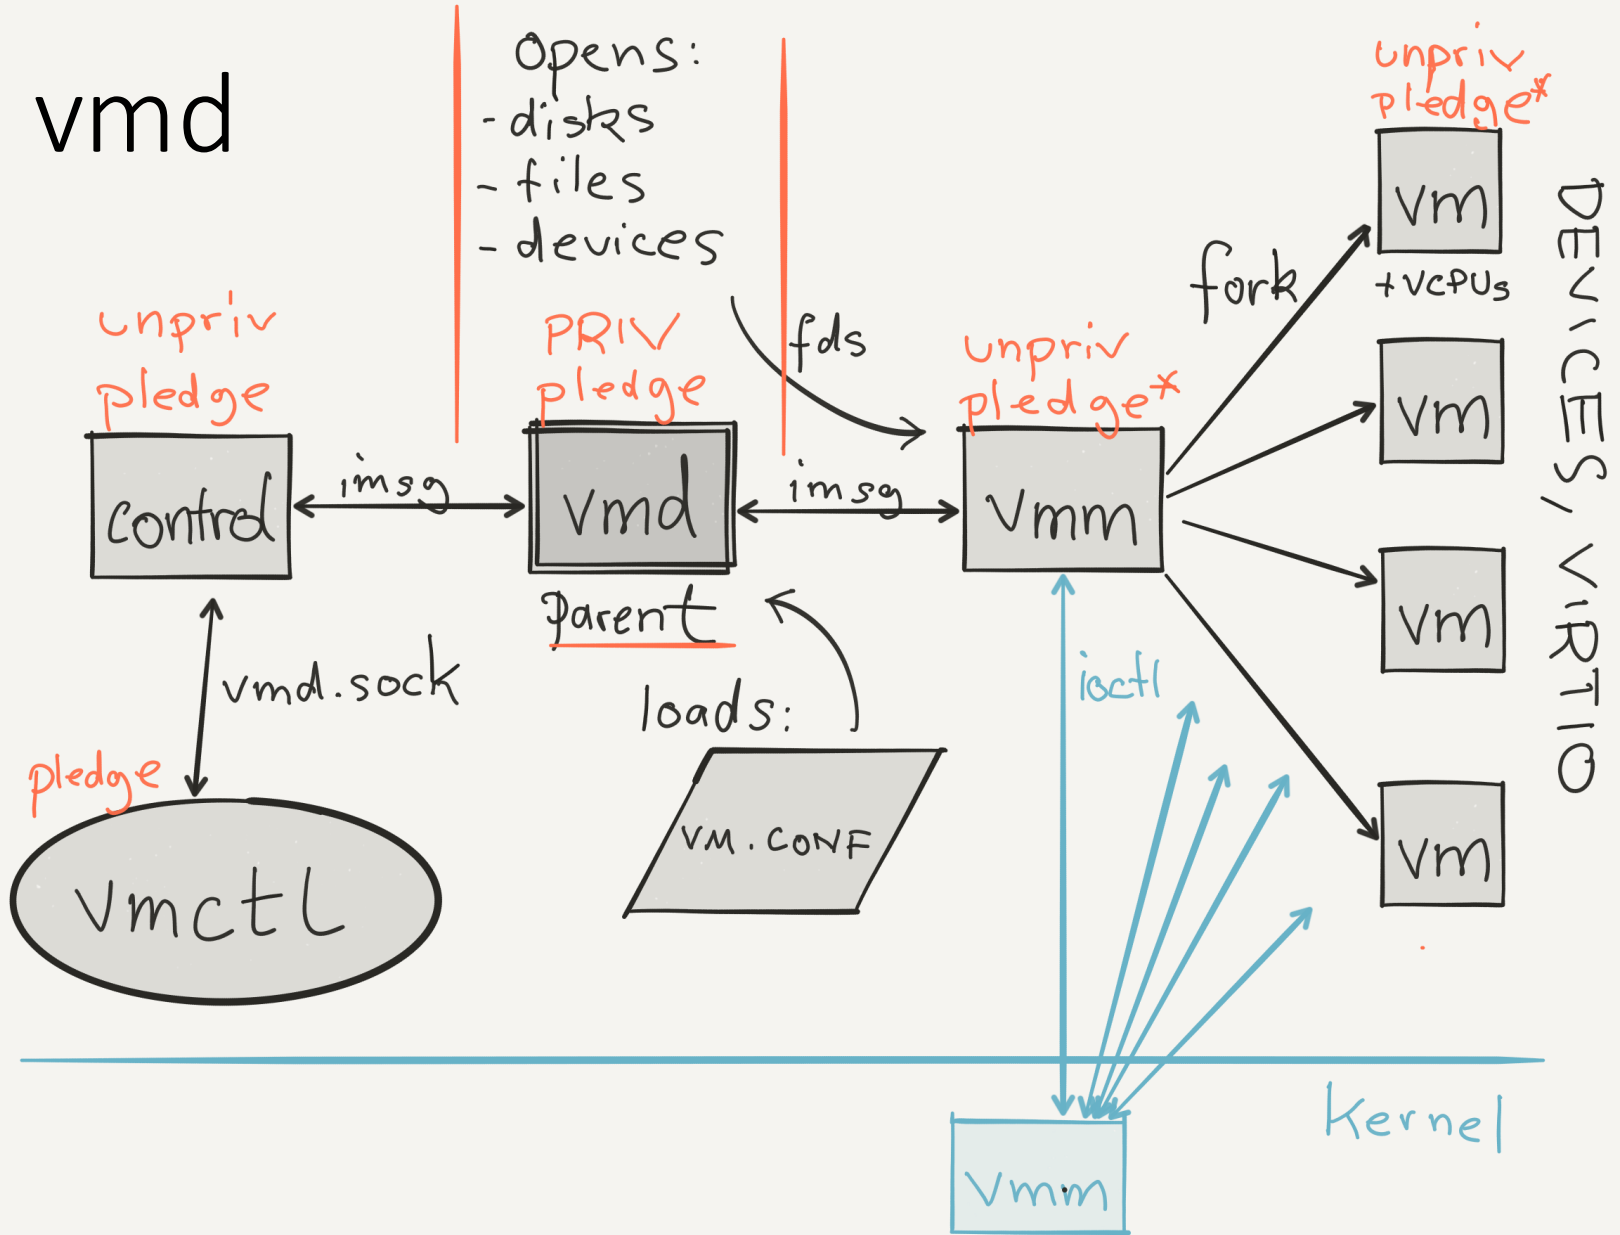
vmd

Opens:
- disks
- files
- devices

unpriv
pledge*

vm

+VCPUs

DEVICES, VIRTIO

fork

unpriv
pledge

PRIV
pledge

fds

unpriv
pledge*

control

imsg

vmd

imsg

Vmm

vm

vm

vm

Parent

vmd.sock

loads:

ioctl

pledge

VM.CONF

Vmctl

Kernel

Vmm